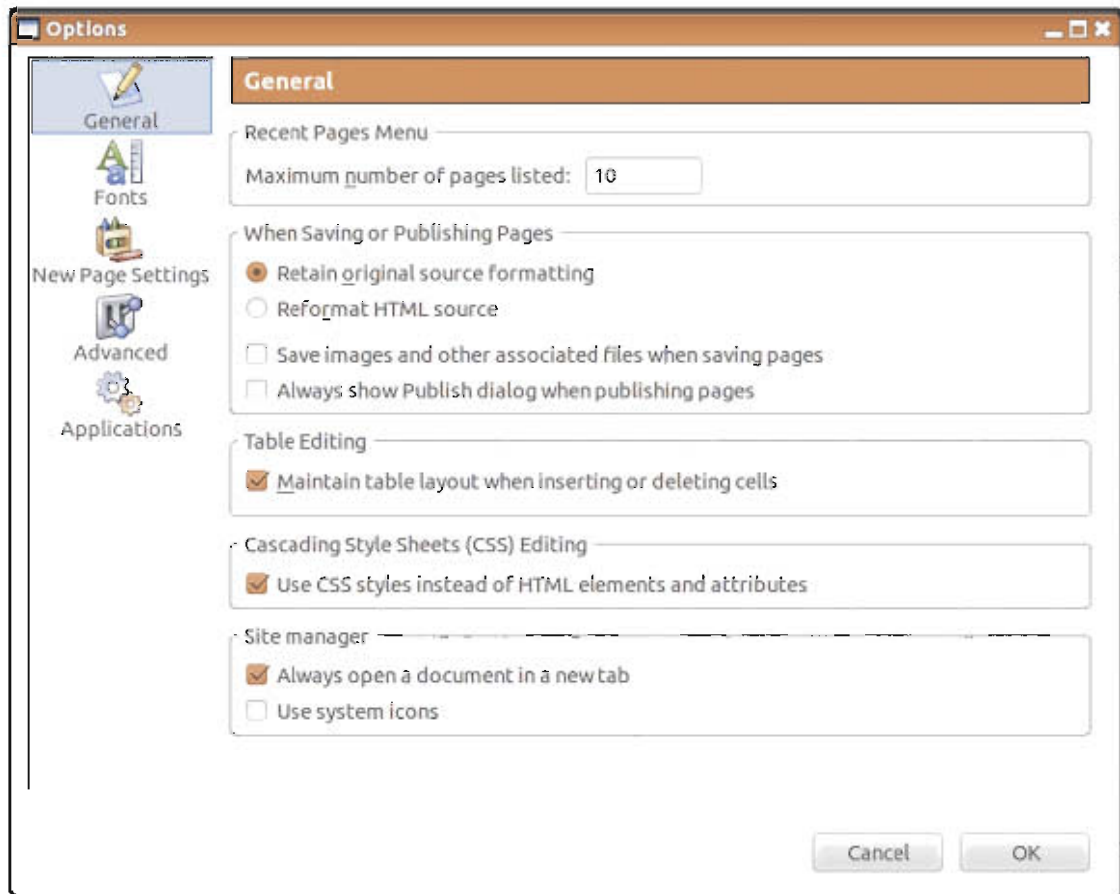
Options

General
Fonts
New Page Settings
Advanced
Applications

General

Recent Pages Menu
Maximum number of pages listed: 10

When Saving or Publishing Pages
Retain original source formatting
Reformat HTML source
Save images and other associated files when saving pages
Always show Publish dialog when publishing pages

Table Editing
Maintain table layout when inserting or deleting cells

Cascading Style Sheets (CSS) Editing
Use CSS styles instead of HTML elements and attributes

Site manager
Always open a document in a new tab
Use system icons

Cancel
OK